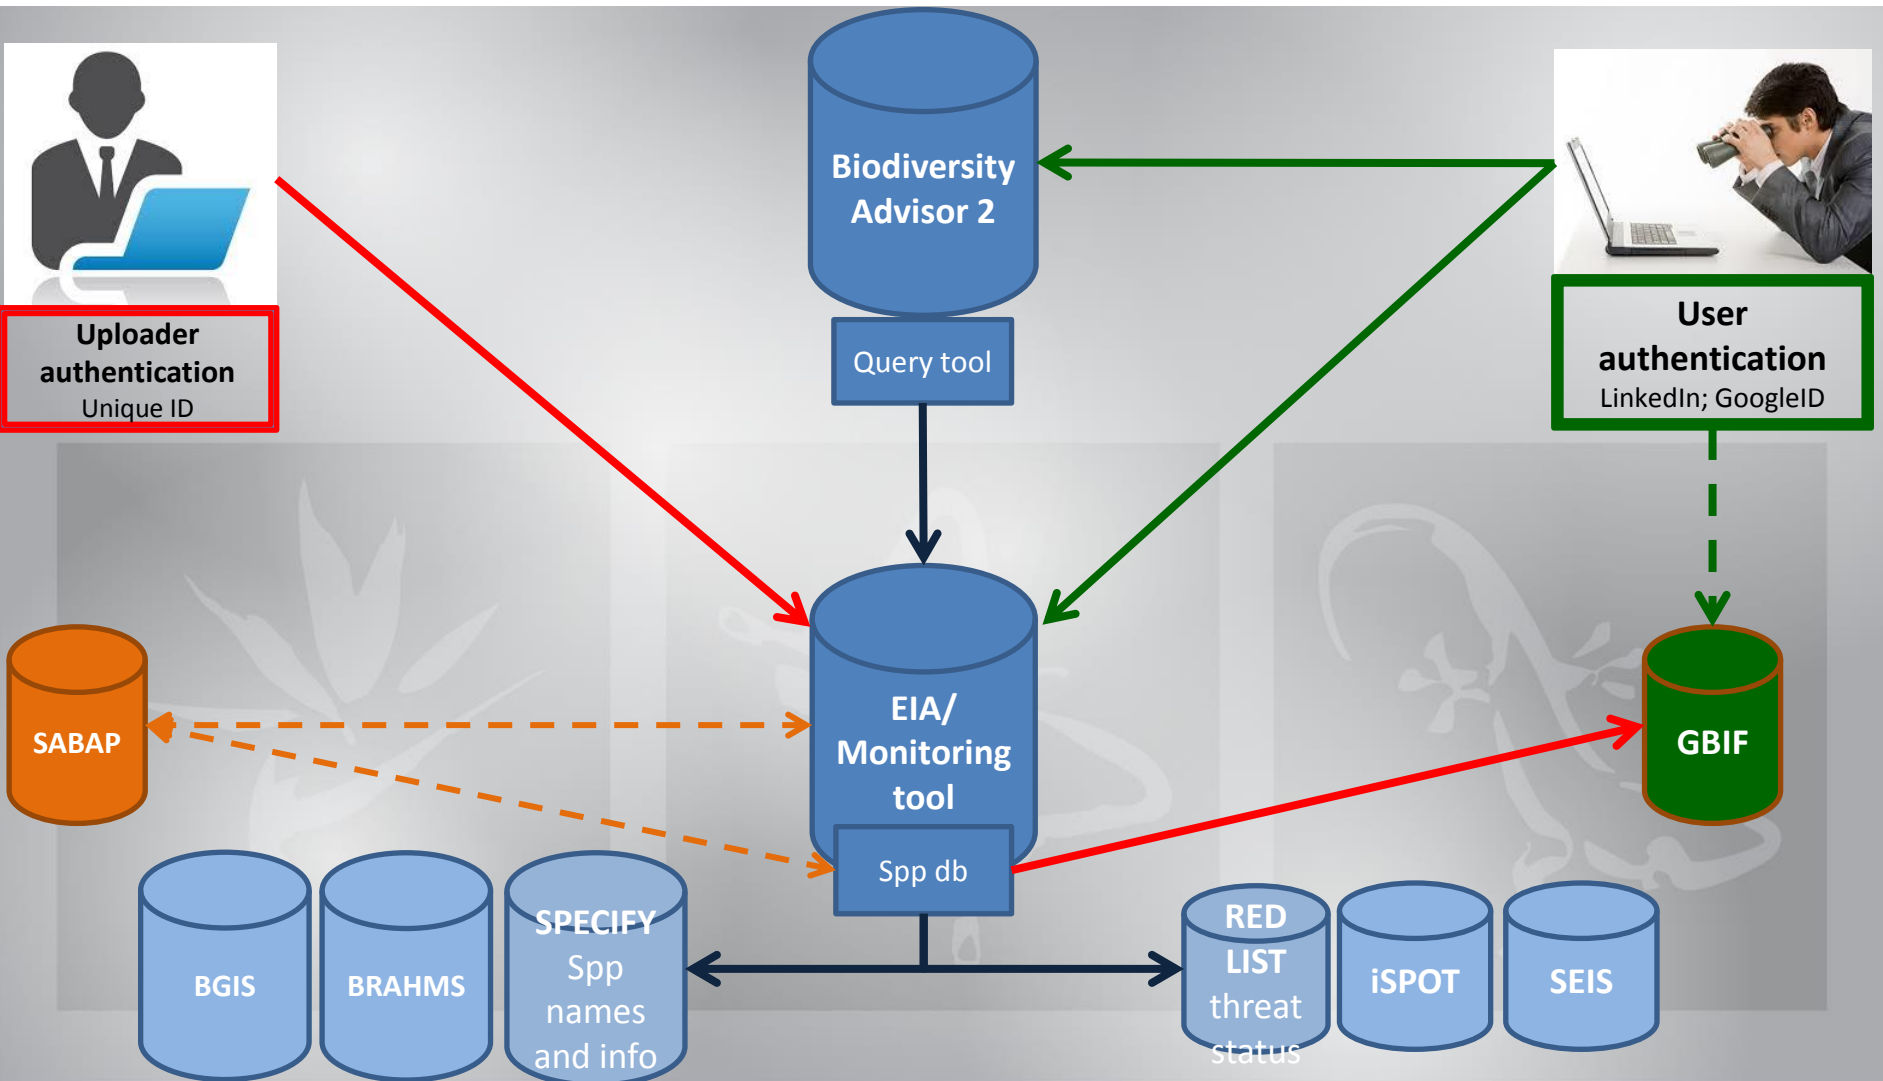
Uploader authentication
Unique ID

Biodiversity Advisor 2

Query tool

User authentication
LinkedIn; GoogleID

SABAP

EIA/ Monitoring tool

Spp db

GBIF

BGIS

BRAHMS

SPECIFY Spp names and info

RED LIST threat status

iSPOT

SEIS